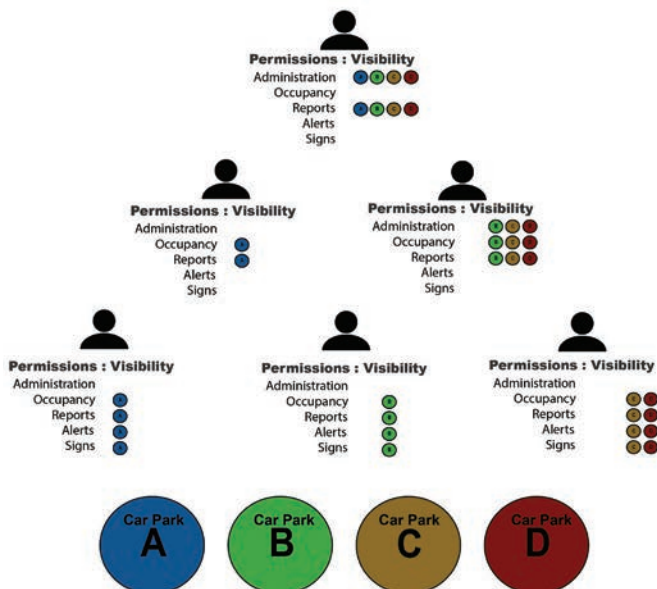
Permissions : Visibility
Administration
Occupancy
Reports
Alerts
Signs

Permissions : Visibility
Administration
Occupancy
Reports
Alerts
Signs

Permissions : Visibility
Administration
Occupancy
Reports
Alerts
Signs

Permissions : Visibility
Administration
Occupancy
Reports
Alerts
Signs

Permissions : Visibility
Administration
Occupancy
Reports
Alerts
Signs

Permissions : Visibility
Administration
Occupancy
Reports
Alerts
Signs

Car Park
A

Car Park
B

Car Park
C

Car Park
D